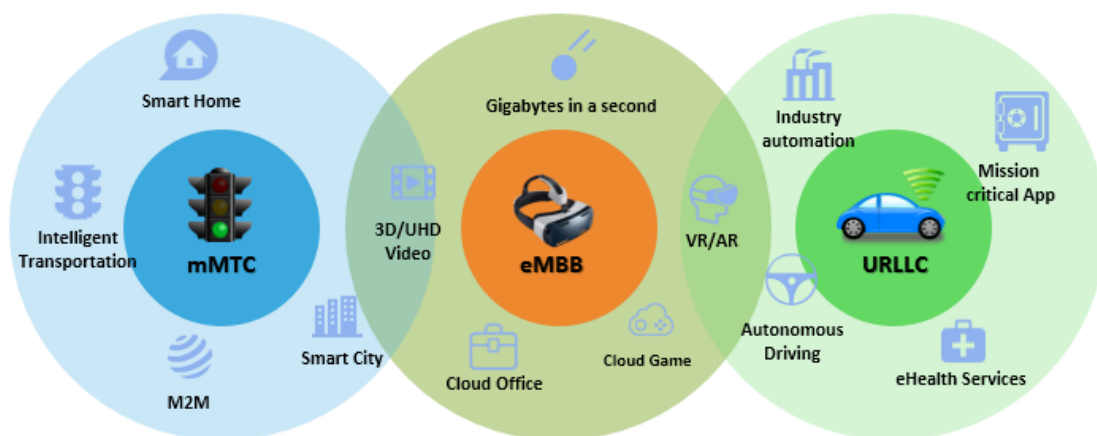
Smart Home

Intelligent Transportation

mMTC

M2M

Smart City

Gigabytes in a second

3D/UHD Video

eMBB

Cloud Office

Cloud Game

VR/AR

Industry automation

Mission critical App

URLLC

Autonomous Driving

eHealth Services